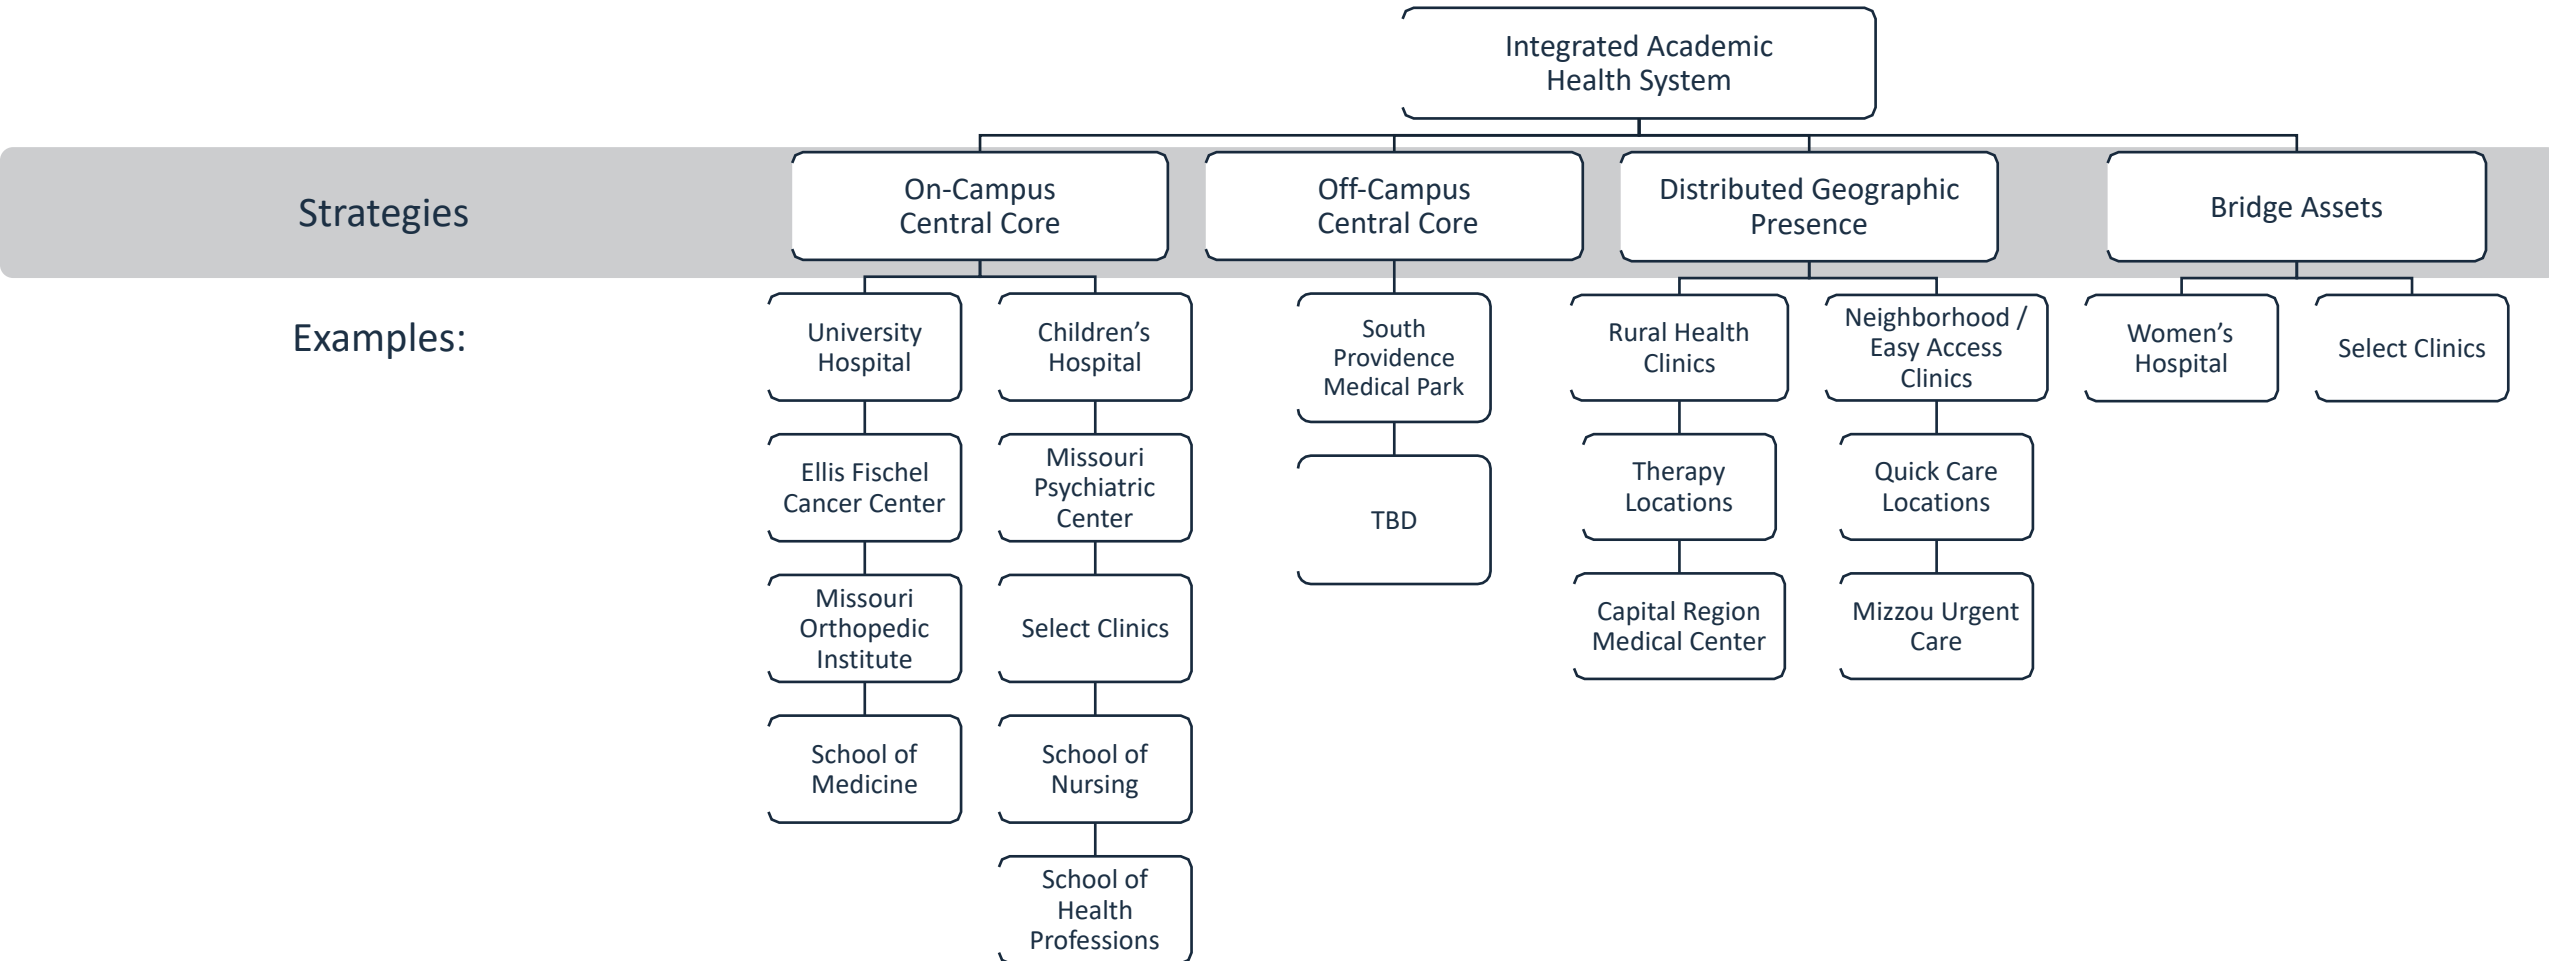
Integrated Academic Health System

Strategies

On-Campus Central Core

Off-Campus Central Core

Distributed Geographic Presence

Bridge Assets

Examples:

University Hospital

Ellis Fischel Cancer Center

Missouri Orthopedic Institute

School of Medicine

Children's Hospital

Missouri Psychiatric Center

Select Clinics

School of Nursing

School of Health Professions

South Providence Medical Park

TBD

Rural Health Clinics

Therapy Locations

Capital Region Medical Center

Neighborhood / Easy Access Clinics

Quick Care Locations

Mizzou Urgent Care

Women's Hospital

Select Clinics